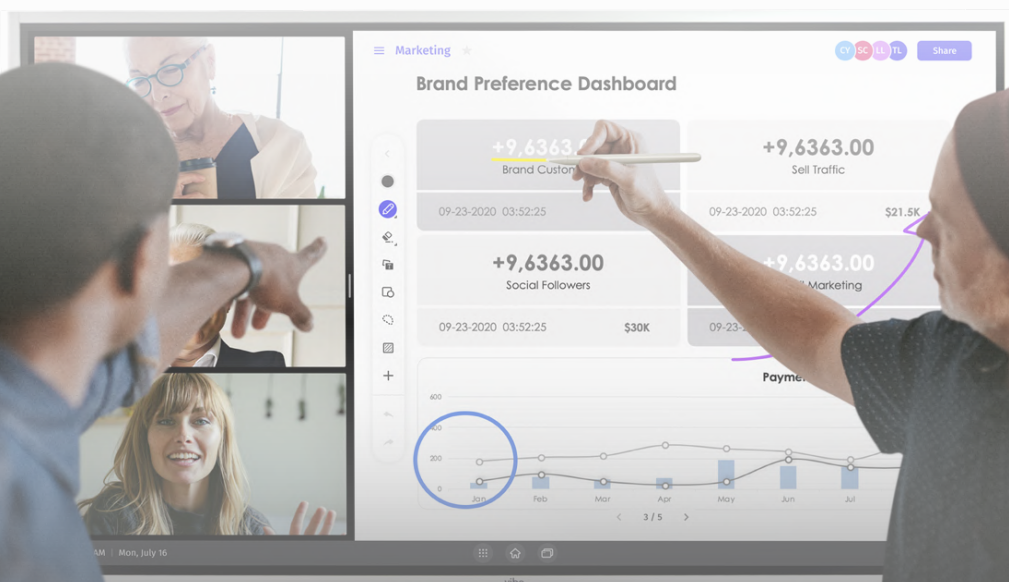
Marketing

CY SC LL TL

Share

Brand Preference Dashboard

+9,6363.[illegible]
Brand Custo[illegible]
09-23-2020 03:52:25

+9,6363.00
Sell Traffic
09-23-2020 03:52:25
$21.5K

+9,6363.00
Social Followers
09-23-2020 03:52:25
$30K

+9,6363.00
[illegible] Marketing
09-23-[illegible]

Payme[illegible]

600
400
200
0

Jan
Feb
Mar
Apr
May
Jun
Jul

3 / 5

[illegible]AM | Mon, July 16